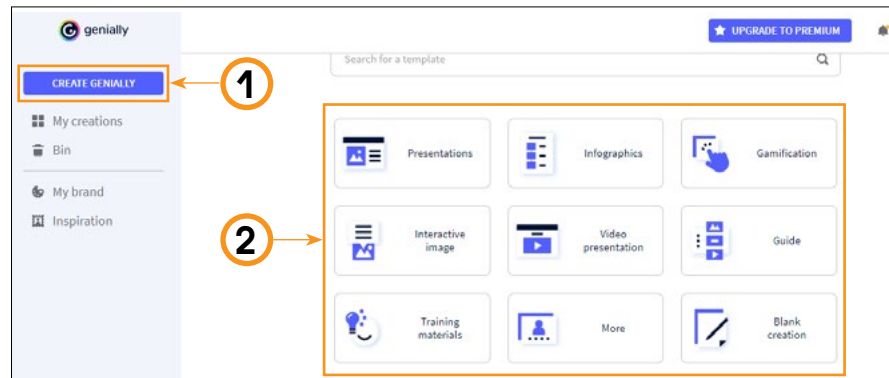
genially

UPGRADE TO PREMIUM

CREATE GENIALLY

1

Search for a template

My creations

Bin

My brand

Inspiration

2

Presentations

Infographics

Gamification

Interactive image

Video presentation

Guide

Training materials

More

Blank creation